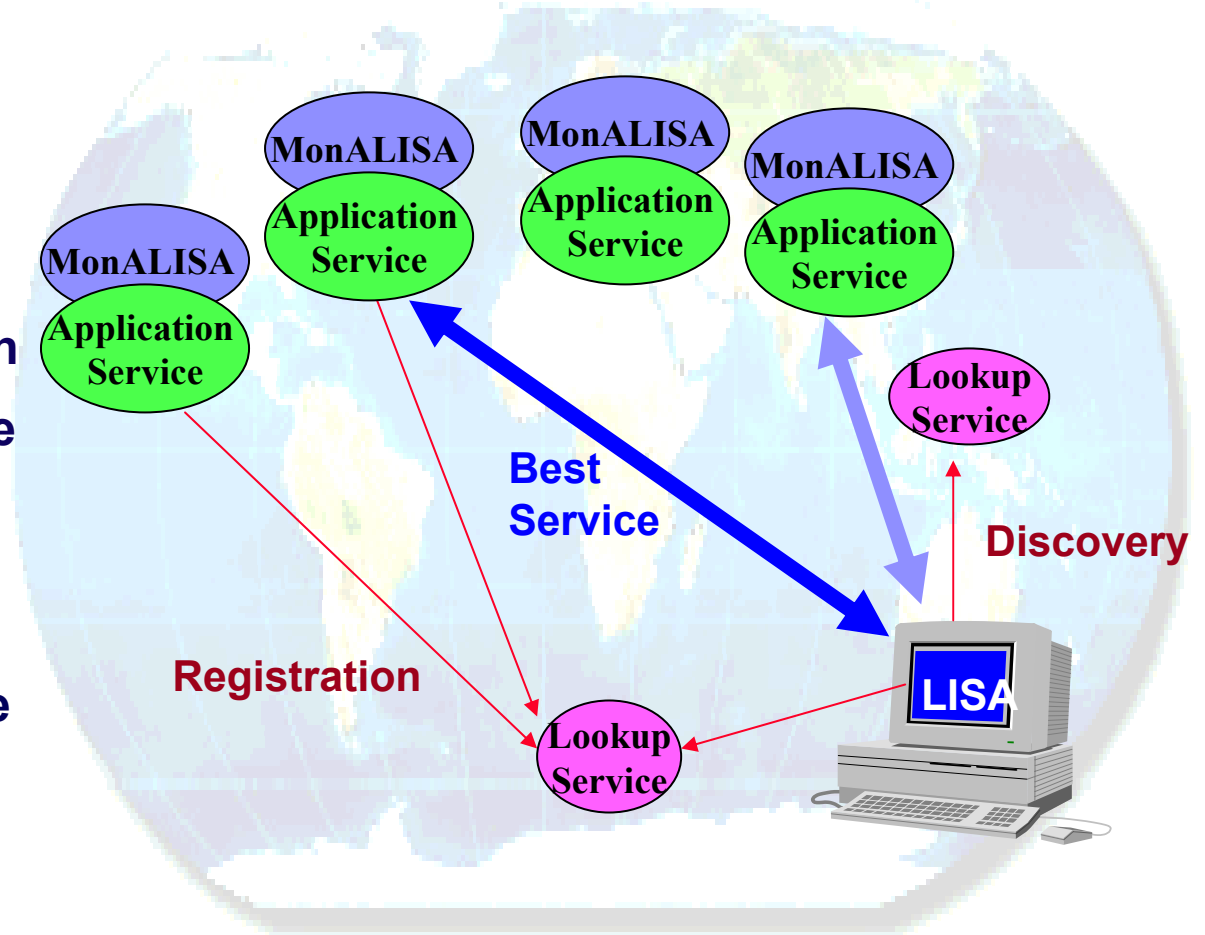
MonALISA
Application Service

MonALISA
Application Service

MonALISA
Application Service

MonALISA
Application Service

n

e

e

Best Service

Lookup Service

Discovery

Registration

LISA

Lookup Service